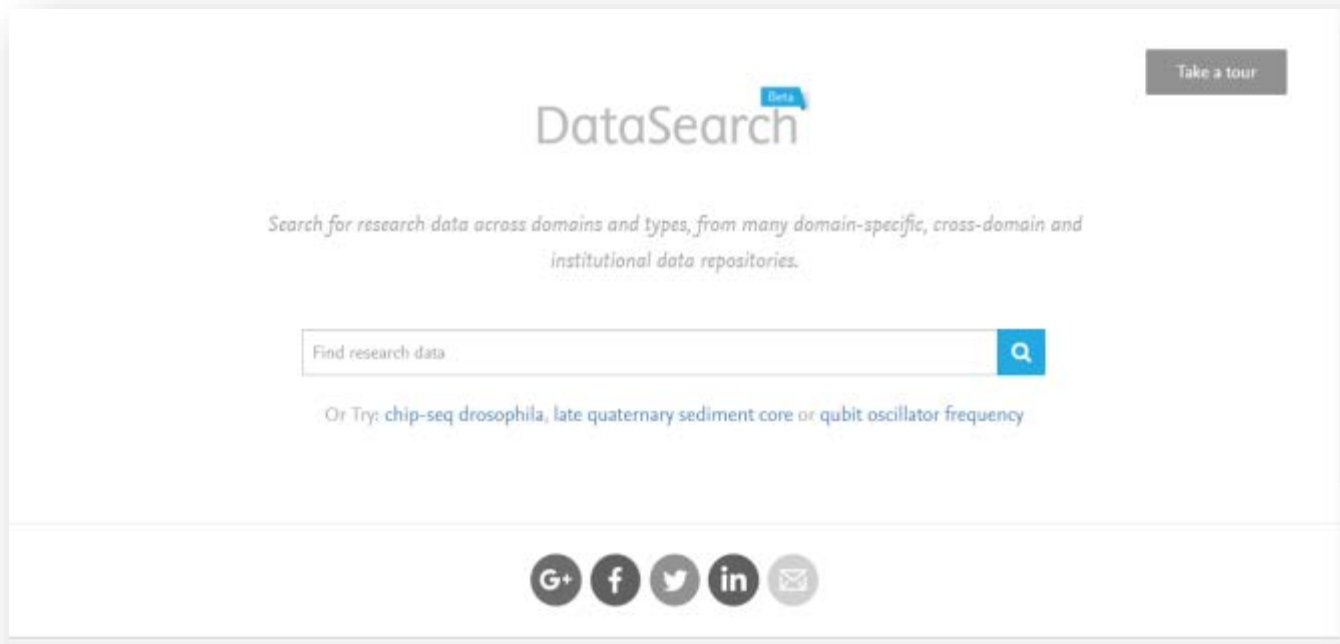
Take a tour

DataSearch Beta

Search for research data across domains and types, from many domain-specific, cross-domain and institutional data repositories.

Find research data

Or Try: chip-seq drosophila, late quaternary sediment core or qubit oscillator frequency

G+ f in